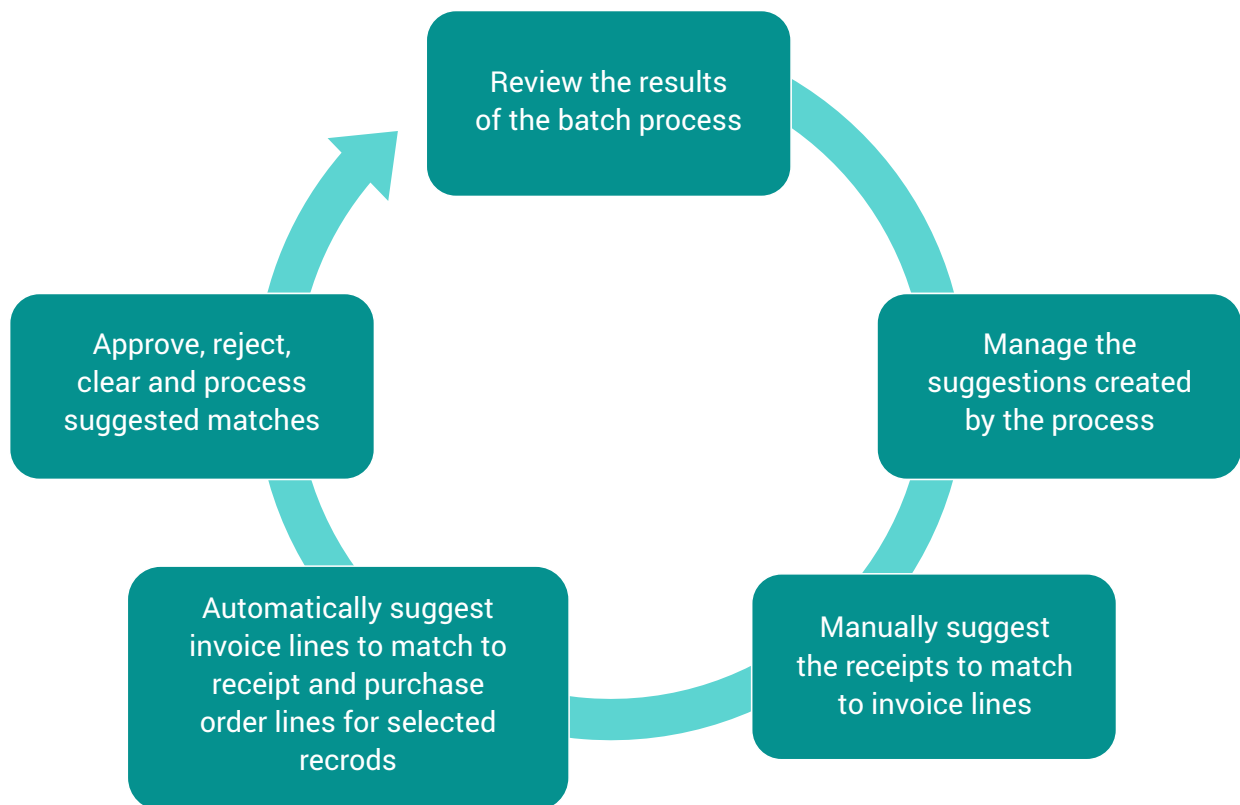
Review the results of the batch process

Manage the suggestions created by the process

Manually suggest the receipts to match to invoice lines

Automatically suggest invoice lines to match to receipt and purchase order lines for selected recrods

Approve, reject, clear and process suggested matches